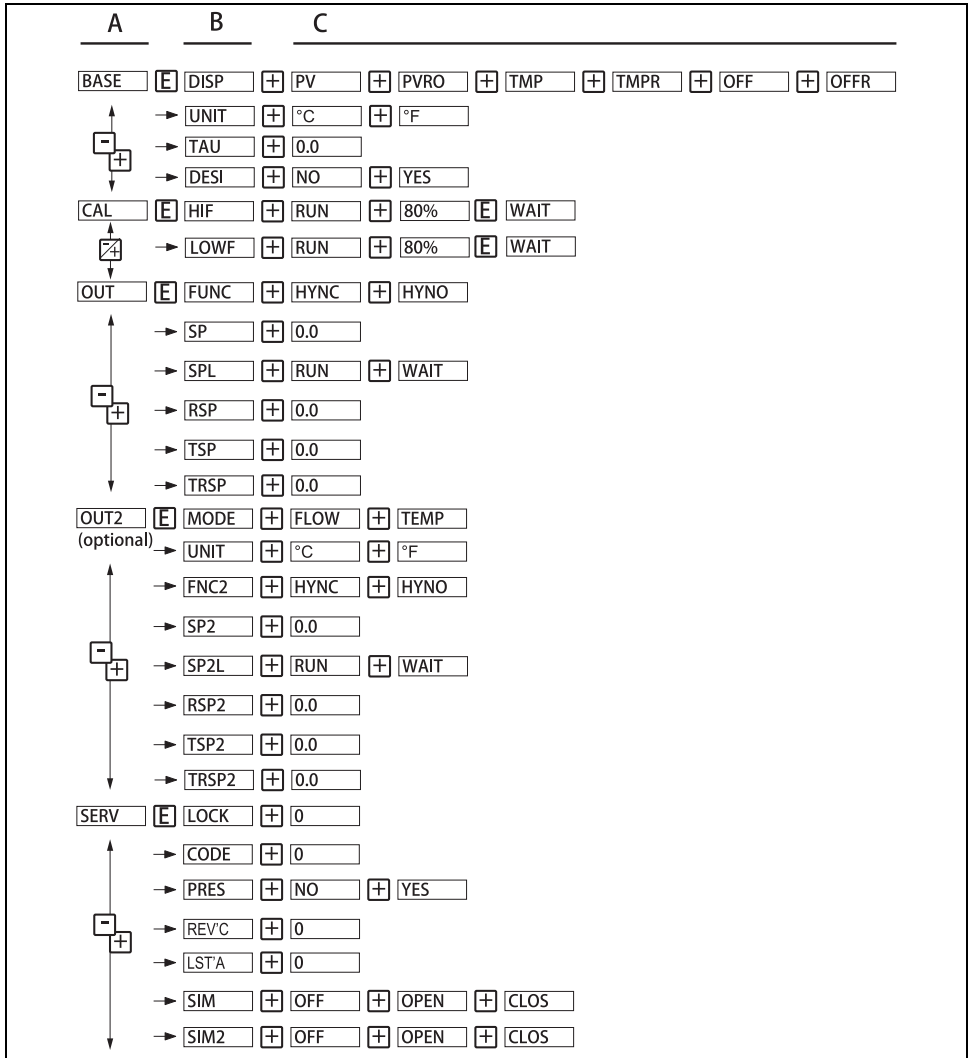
A B C

BASE E DISP + PV + PVRO + TMP + TMPR + OFF + OFFR
- + → UNIT + °C + °F
→ TAU + 0.0
→ DESI + NO + YES
CAL E HIF + RUN + 80% E WAIT
-/+ → LOWF + RUN + 80% E WAIT
OUT E FUNC + HYNC + HYNO
→ SP + 0.0
→ SPL + RUN + WAIT
- + → RSP + 0.0
→ TSP + 0.0
→ TRSP + 0.0
OUT2 (optional) E MODE + FLOW + TEMP
→ UNIT + °C + °F
→ FNC2 + HYNC + HYNO
→ SP2 + 0.0
- + → SP2L + RUN + WAIT
→ RSP2 + 0.0
→ TSP2 + 0.0
→ TRSP2 + 0.0
SERV E LOCK + 0
→ CODE + 0
→ PRES + NO + YES
- + → REV'C + 0
→ LST'A + 0
→ SIM + OFF + OPEN + CLOS
→ SIM2 + OFF + OPEN + CLOS